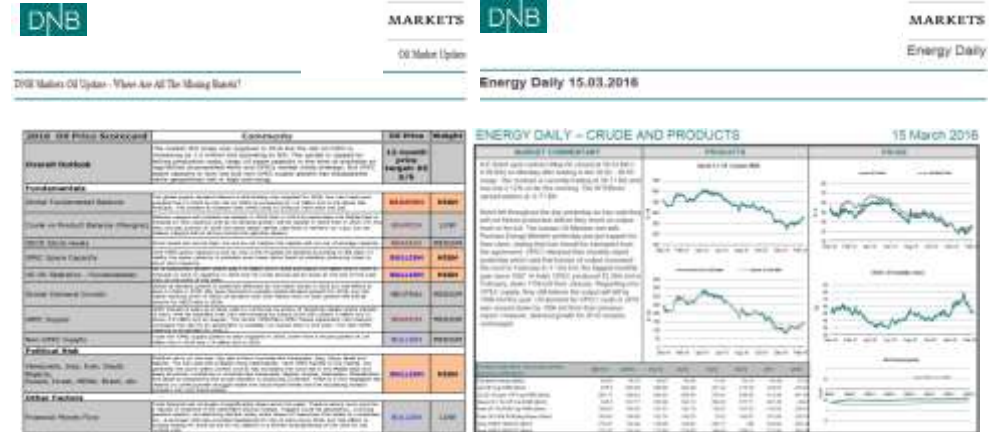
DNB

MARKETS

Oil Market Update

DNB Markets Oil Update - Where Are All The Missing Barrels?

| 2016 Oil Price Scorecard | Comments | Oil Price | Weight |
|---|---|---|---|
| Overall Outlook | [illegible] | 12 month price target: 65 3/5 | |
| Fundamentals | | | |
| Global Fundamental Balance | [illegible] | BEARISH | HIGH |
| Crude vs Product Balance (Margins) | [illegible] | NEUTRAL | LOW |
| OECD Stock levels | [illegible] | BEARISH | MEDIUM |
| OPEC Spare Capacity | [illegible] | BULLISH | HIGH |
| Hi-Vol Balance - Fundamentals | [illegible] | BULLISH | HIGH |
| Global Demand Growth | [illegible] | NEUTRAL | MEDIUM |
| OPEC Supply | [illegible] | BEARISH | MEDIUM |
| Non-OPEC Supply | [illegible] | BULLISH | MEDIUM |
| Political Risk | | | |
| Venezuela, Iraq, Iran, Saudi Arabia, Russia, Israel, Militia, Brazil, etc. | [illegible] | BULLISH | MEDIUM |
| Other Factors | | | |
| Financial Market Flow | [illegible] | BULLISH | LOW |

DNB

MARKETS

Energy Daily

Energy Daily 15.03.2016

ENERGY DAILY – CRUDE AND PRODUCTS

15 March 2016

MARKET COMMENTARY

PRODUCTS

PRICES

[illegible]